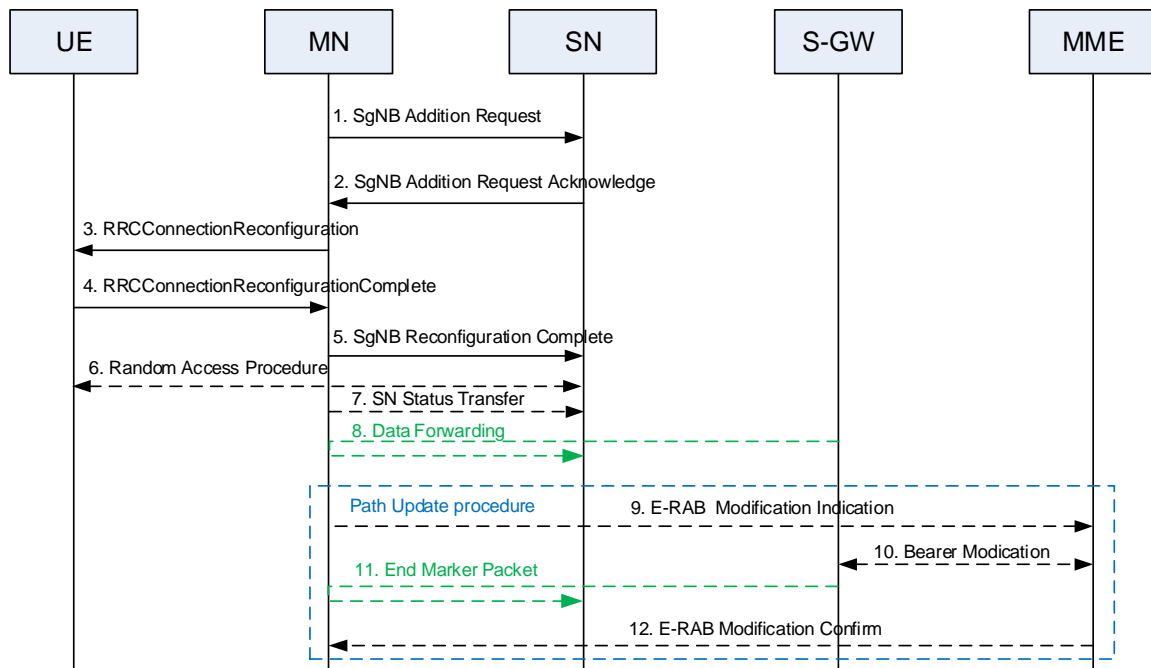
UE
MN
SN
S-GW
MME

1. SgNB Addition Request
2. SgNB Addition Request Acknowledge
3. RRCConnectionReconfiguration
4. RRCConnectionReconfigurationComplete
5. SgNB Reconfiguration Complete
6. Random Access Procedure
7. SN Status Transfer
8. Data Forwarding
Path Update procedure
9. E-RAB Modification Indication
10. Bearer Modication
11. End Marker Packet
12. E-RAB Modification Confirm